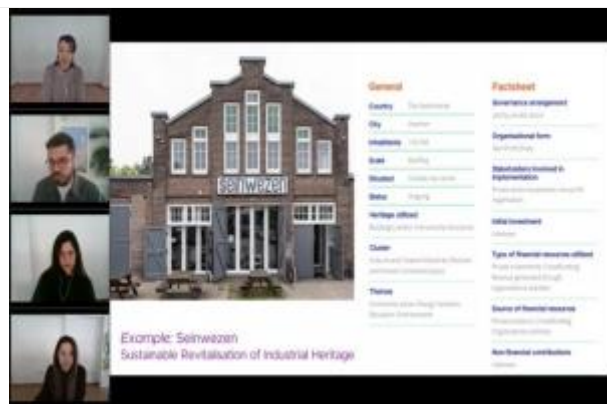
Seinwezen

General

Country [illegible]

City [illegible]

Inhabitants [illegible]

Scale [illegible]

Situation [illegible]

Status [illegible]

Heritage utilised
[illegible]

Cluster
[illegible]

Themes
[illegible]

Factsheet

Governance arrangement
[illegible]

Organisational form
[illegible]

Stakeholders involved in implementation
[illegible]

Initial investment
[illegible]

Type of financial resources utilised
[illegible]

Source of financial resources
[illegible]

Non-financial contribution
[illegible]

Example: Seinwezen
Sustainable Revitalisation of Industrial Heritage